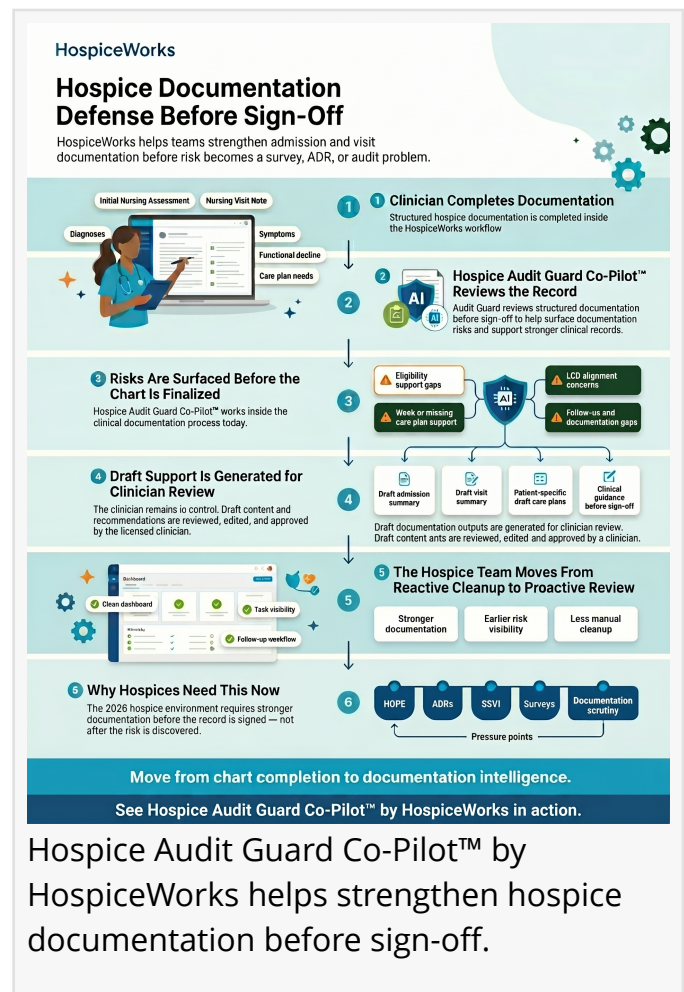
HospiceWorks

Hospice Documentation Defense Before Sign-Off

HospiceWorks helps teams strengthen admission and visit documentation before risk becomes a survey, ADR, or audit problem.

Initial Nursing Assessment
Nursing Visit Note
Diagnoses
Symptoms
Functional decline
Care plan needs

1

1 Clinician Completes Documentation
Structured hospice documentation is completed inside the HospiceWorks workflow

2

2 Hospice Audit Guard Co-Pilot™ Reviews the Record
Audit Guard reviews structured documentation before sign-off to help surface documentation risks and support stronger clinical records.

AI

3 Risks Are Surfaced Before the Chart Is Finalized
Hospice Audit Guard Co-Pilot™ works inside the clinical documentation process today.

3

Eligibility support gaps
LCD alignment concerns
AI
Week or missing care plan support
Follow-us and documentation gaps

4 Draft Support Is Generated for Clinician Review
The clinician remains io control. Draft content and recommendations are reviewed, edited, and approved by the licensed clinician.

4

Draft admission summary
Draft visit summary
Patient-specific draft care plans
Clinical guidance before sign-off

Draft documentation outputs are generated for clinician review. Draft content ants are reviewed, edited and approved by a clinician.

Dashboard
Clean dashboard
Task visibility
Follow-up weekflow

5

5 The Hospice Team Moves From Reactive Cleanup to Proactive Review
Stronger documentation
Earlier risk visibility
Less manual cleanup

5 Why Hospices Need This Now
The 2026 hospice environment requires stronger documentation before the record is signed — not after the risk is discovered.

6

HOPE
ADRs
SSVI
Surveys
Documentation scrutiny
Pressure points

Move from chart completion to documentation intelligence.

See Hospice Audit Guard Co-Pilot™ by HospiceWorks in action.

Hospice Audit Guard Co-Pilot™ by HospiceWorks helps strengthen hospice documentation before sign-off.